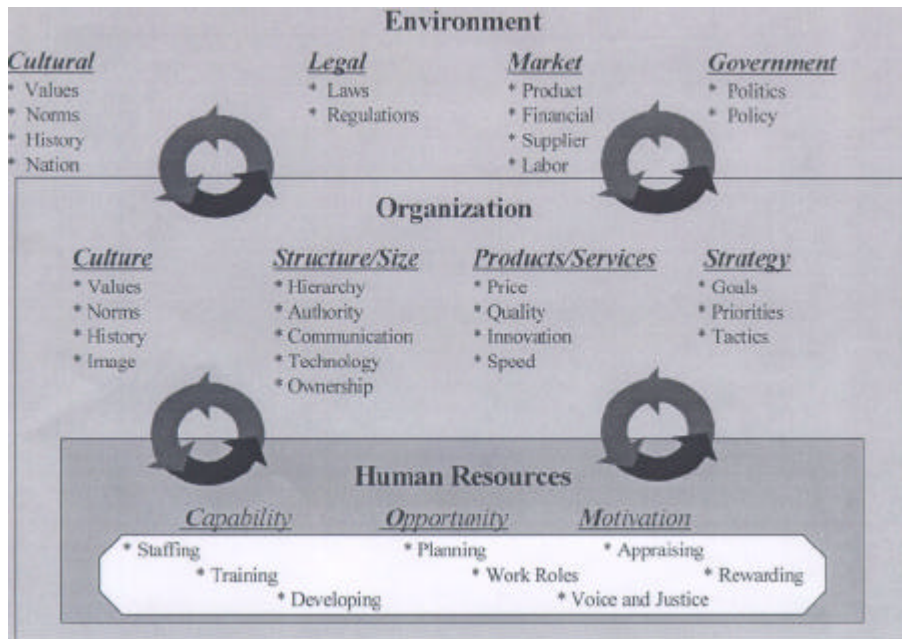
Environment

Cultural
* Values
* Norms
* History
* Nation

Legal
* Laws
* Regulations

Market
* Product
* Financial
* Supplier
* Labor

Government
* Politics
* Policy

Organization

Culture
* Values
* Norms
* History
* Image

Structure/Size
* Hierarchy
* Authority
* Communication
* Technology
* Ownership

Products/Services
* Price
* Quality
* Innovation
* Speed

Strategy
* Goals
* Priorities
* Tactics

Human Resources

Capability
* Staffing
* Training
* Developing

Opportunity
* Planning
* Work Roles

Motivation
* Appraising
* Rewarding
* Voice and Justice